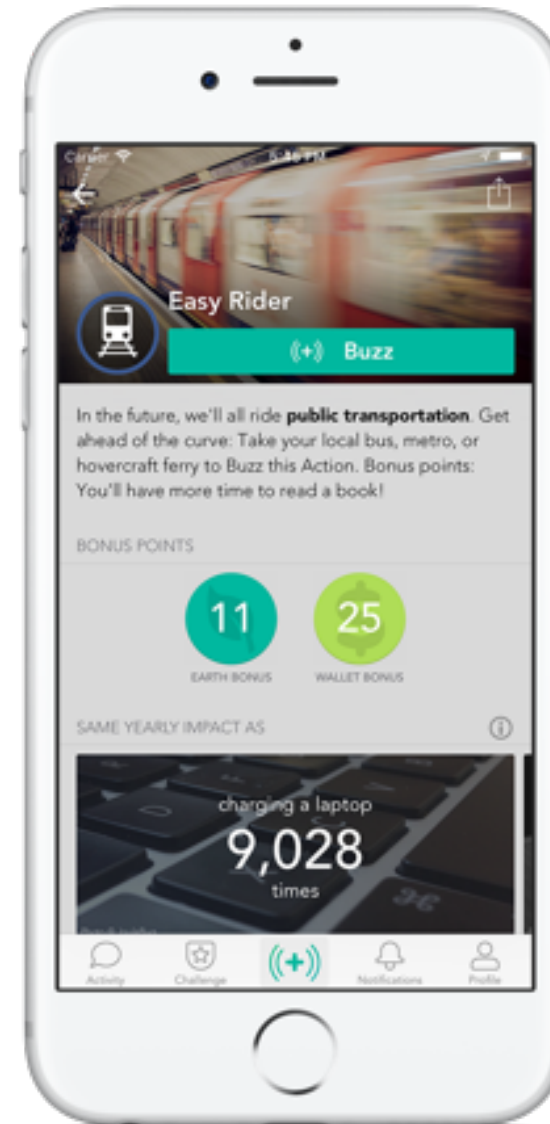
Carrier
5:46 PM

Easy Rider

((+)) Buzz

In the future, we'll all ride **public transportation**. Get ahead of the curve: Take your local bus, metro, or hovercraft ferry to Buzz this Action. Bonus points: You'll have more time to read a book!

BONUS POINTS

11
EARTH BONUS

25
WALLET BONUS

SAME YEARLY IMPACT AS

charging a laptop
9,028
times

Activity Challenge ((+)) Notifications Profile